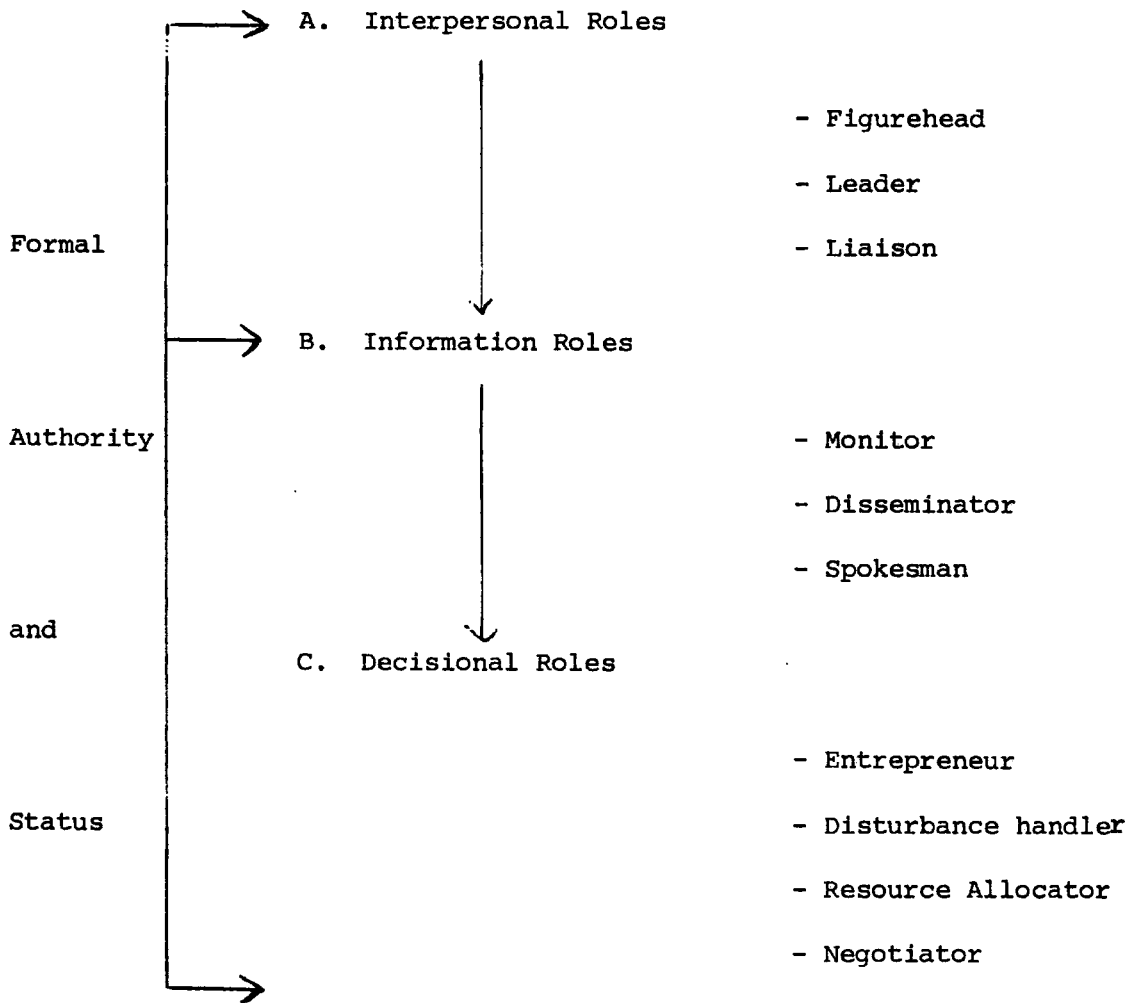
Formal Authority and Status

A. Interpersonal Roles

- Figurehead

- Leader

- Liaison

B. Information Roles

- Monitor

- Disseminator

- Spokesman

C. Decisional Roles

- Entrepreneur

- Disturbance handler

- Resource Allocator

- Negotiator